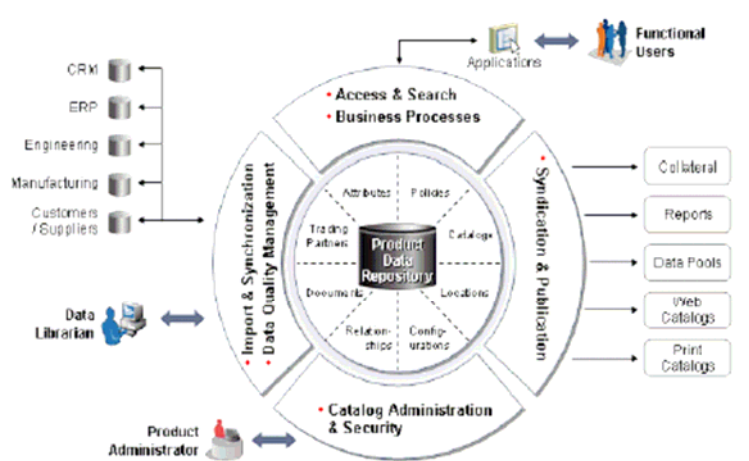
Applications

Functional Users

CRM

ERP

Engineering

Manufacturing

Customers / Suppliers

• Access & Search
• Business Processes

• Import & Synchronization
• Data Quality Management

• Syndication & Publication

Attributes

Policies

Trading Partners

Catalogs

Product Data Repository

Documents

Locations

Relationships

Configurations

Collateral

Reports

Data Pools

Web Catalogs

Print Catalogs

Data Librarian

• Catalog Administration & Security

Product Administrator